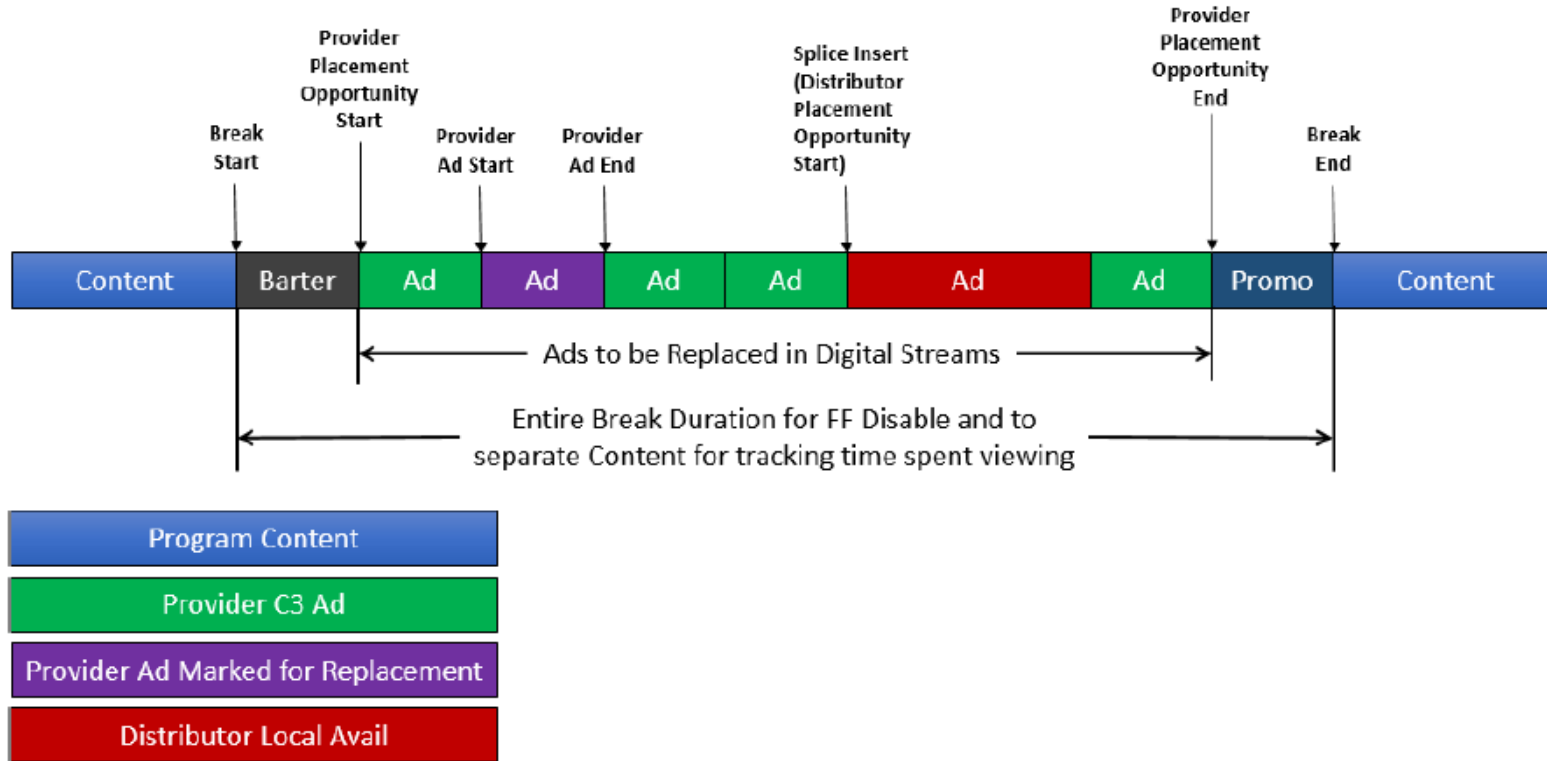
Break Start

Provider Placement Opportunity Start

Provider Ad Start

Provider Ad End

Splice Insert (Distributor Placement Opportunity Start)

Provider Placement Opportunity End

Break End

Content | Barter | Ad | Ad | Ad | Ad | Ad | Ad | Promo | Content

Ads to be Replaced in Digital Streams

Entire Break Duration for FF Disable and to separate Content for tracking time spent viewing

Program Content

Provider C3 Ad

Provider Ad Marked for Replacement

Distributor Local Avail